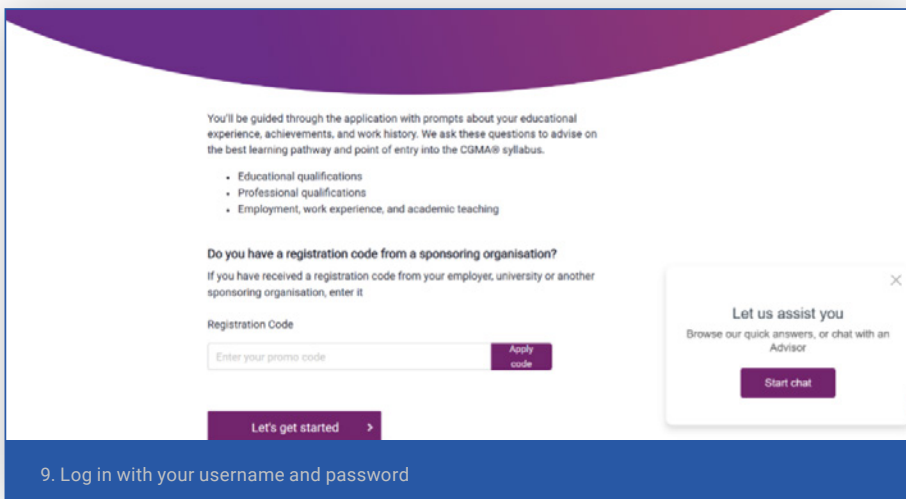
You'll be guided through the application with prompts about your educational experience, achievements, and work history. We ask these questions to advise on the best learning pathway and point of entry into the CGMA® syllabus.

- Educational qualifications
- Professional qualifications
- Employment, work experience, and academic teaching

Do you have a registration code from a sponsoring organisation?

If you have received a registration code from your employer, university or another sponsoring organisation, enter it

Registration Code

Enter your promo code

Apply code

Let's get started >

×

Let us assist you

Browse our quick answers, or chat with an Advisor

Start chat

9. Log in with your username and password